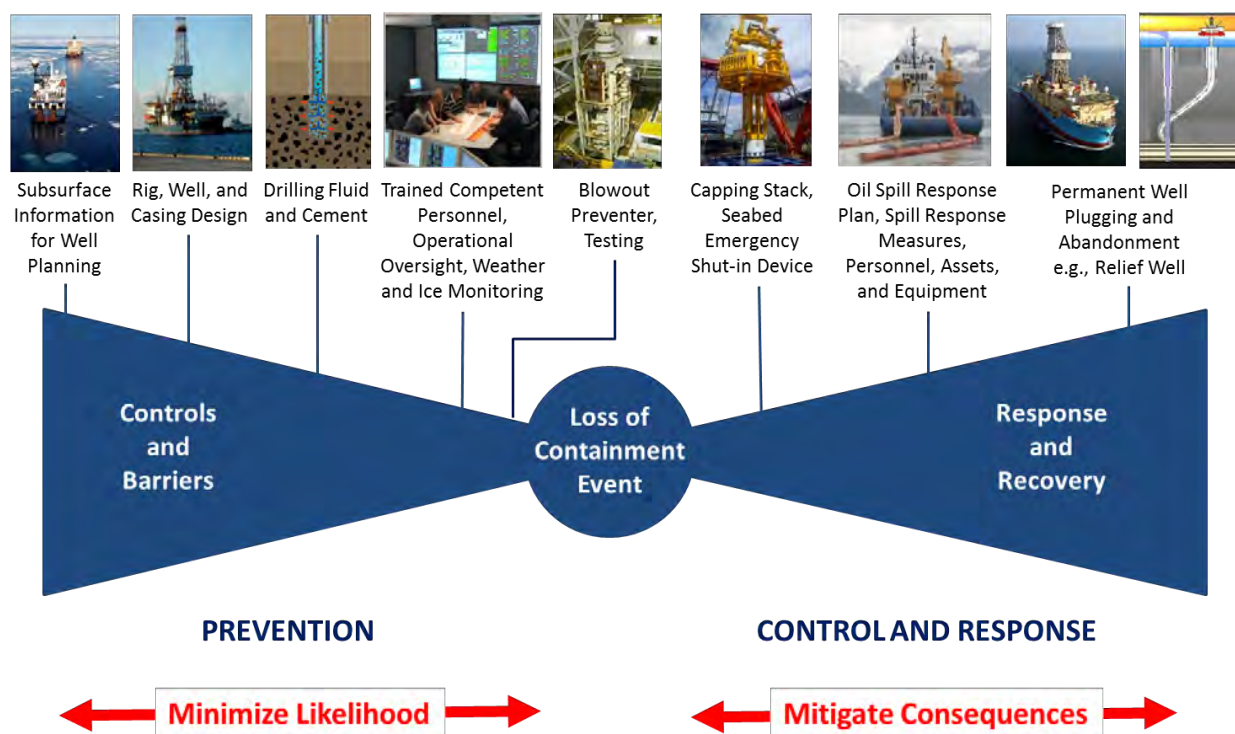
Subsurface Information for Well Planning

Rig, Well, and Casing Design

Drilling Fluid and Cement

Trained Competent Personnel, Operational Oversight, Weather and Ice Monitoring

Blowout Preventer, Testing

Capping Stack, Seabed Emergency Shut-in Device

Oil Spill Response Plan, Spill Response Measures, Personnel, Assets, and Equipment

Permanent Well Plugging and Abandonment e.g., Relief Well

Controls and Barriers

Loss of Containment Event

Response and Recovery

PREVENTION

CONTROL AND RESPONSE

Minimize Likelihood

Mitigate Consequences